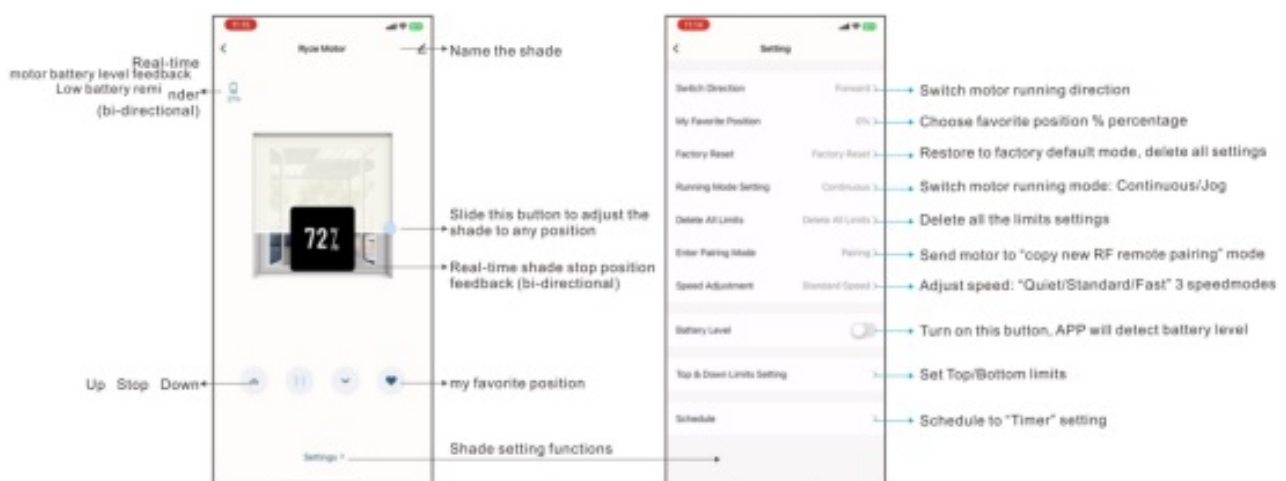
Real-time motor battery level feedback Low battery remi nder (bi-directional)

Ryze Motor

Name the shade

72%

Slide this button to adjust the shade to any position

Real-time shade stop position feedback (bi-directional)

Up Stop Down

my favorite position

Settings >

Shade setting functions

Setting

Switch Direction Forward >
Switch motor running direction

My Favorite Position 0% >
Choose favorite position % percentage

Factory Reset Factory Reset >
Restore to factory default mode, delete all settings

Running Mode Setting Continuous >
Switch motor running mode: Continuous/Jog

Delete All Limits Delete All Limits >
Delete all the limits settings

Enter Pairing Mode Pairing >
Send motor to "copy new RF remote pairing" mode

Speed Adjustment Standard Speed >
Adjust speed: "Quiet/Standard/Fast" 3 speedmodes

Battery Level
Turn on this button, APP will detect battery level

Top & Down Limits Setting >
Set Top/Bottom limits

Schedule >
Schedule to "Timer" setting